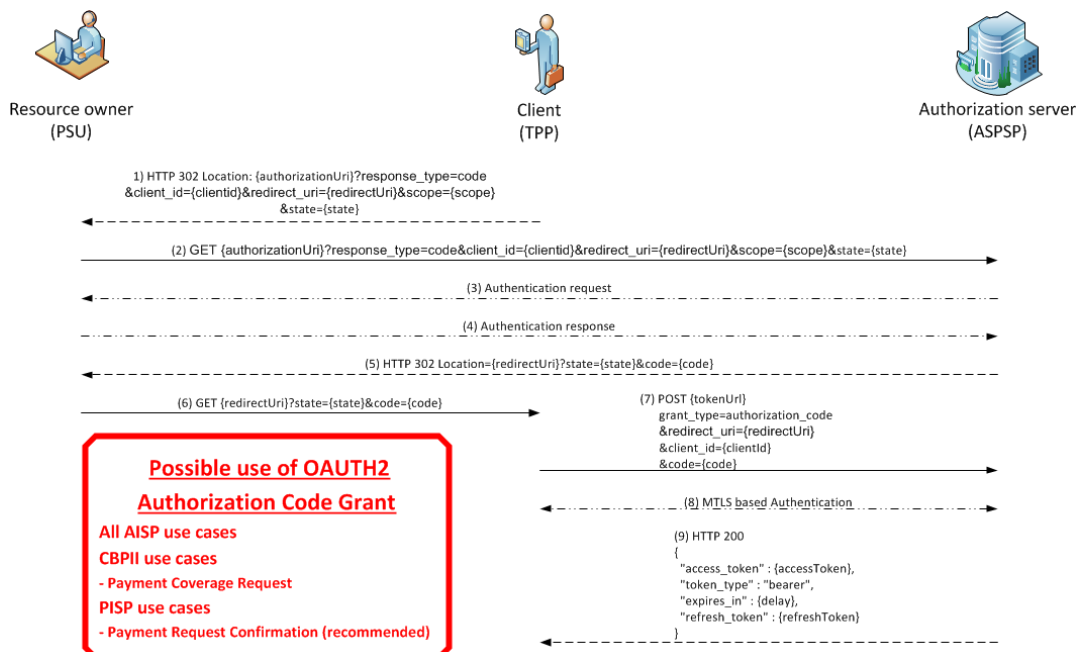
Resource owner
(PSU)

Client
(TPP)

Authorization server
(ASPSP)

1) HTTP 302 Location: {authorizationUri}?response_type=code &client_id={clientid}&redirect_uri={redirectUri}&scope={scope} &state={state}

(2) GET {authorizationUri}?response_type=code&client_id={clientid}&redirect_uri={redirectUri}&scope={scope}&state={state}

(3) Authentication request

(4) Authentication response

(5) HTTP 302 Location={redirectUri}?state={state}&code={code}

(6) GET {redirectUri}?state={state}&code={code}

(7) POST {tokenUrl}
grant_type=authorization_code
&redirect_uri={redirectUri}
&client_id={clientId}
&code={code}

(8) MTLS based Authentication

(9) HTTP 200
{
"access_token" : {accessToken},
"token_type" : "bearer",
"expires_in" : {delay},
"refresh_token" : {refreshToken}
}

Possible use of OAUTH2
Authorization Code Grant
All AISP use cases
CBPII use cases
- Payment Coverage Request
PISP use cases
- Payment Request Confirmation (recommended)